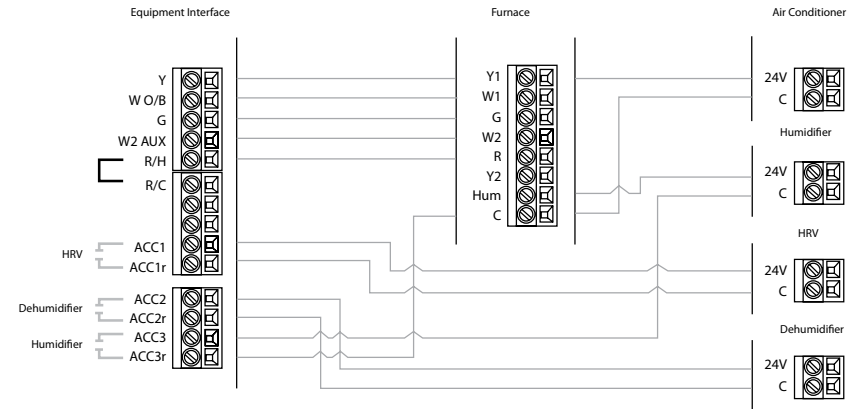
Equipment Interface

Furnace

Air Conditioner

Y
W O/B
G
W2 AUX
R/H
R/C

HRV
ACC1
ACC1r

Dehumidifier
ACC2
ACC2r
Humidifier
ACC3
ACC3r

Y1
W1
G
W2
R
Y2
Hum
C

24V
C

Humidifier

24V
C

HRV

24V
C

Dehumidifier

24V
C